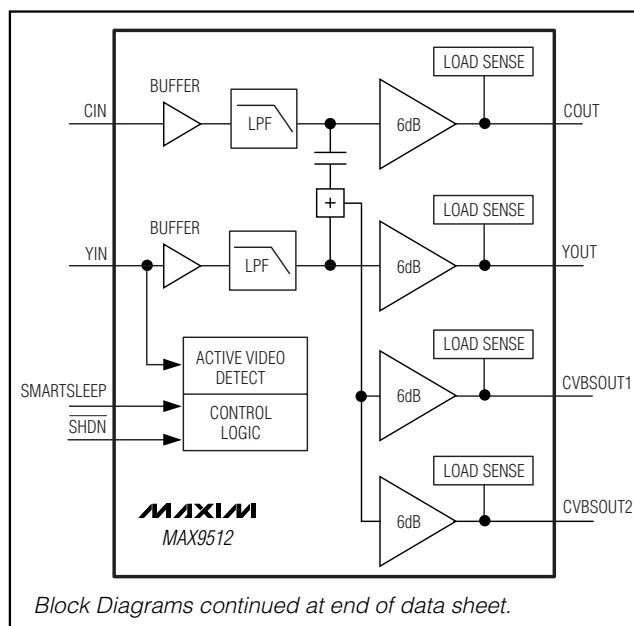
BUFFER

LOAD SENSE

CIN

LPF

6dB

COUT

+

BUFFER

LOAD SENSE

YIN

LPF

6dB

YOUT

LOAD SENSE

ACTIVE VIDEO DETECT

SMARTSLEEP

6dB

CVBSOUT1

CONTROL LOGIC

$\overline{SHDN}$

LOAD SENSE

MAXIM

MAX9512

6dB

CVBSOUT2

Block Diagrams continued at end of data sheet.